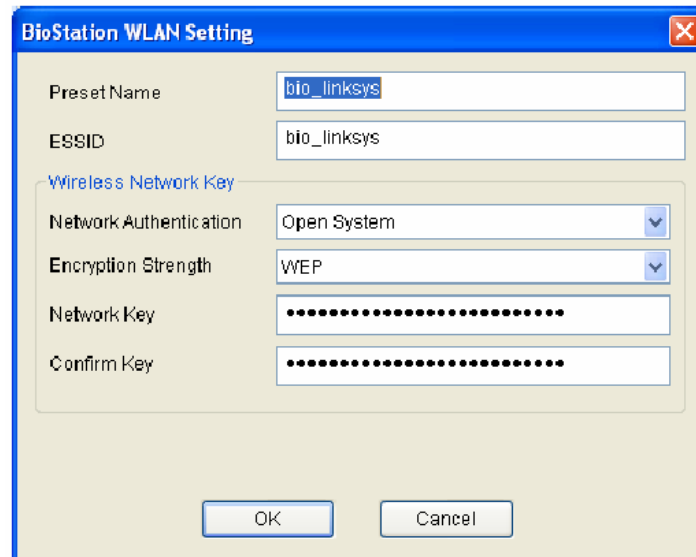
BioStation WLAN Setting

Preset Name bio_linksys

ESSID bio_linksys

Wireless Network Key

Network Authentication Open System

Encryption Strength WEP

Network Key ••••••••••••••••••••••••••

Confirm Key ••••••••••••••••••••••••••

OK Cancel